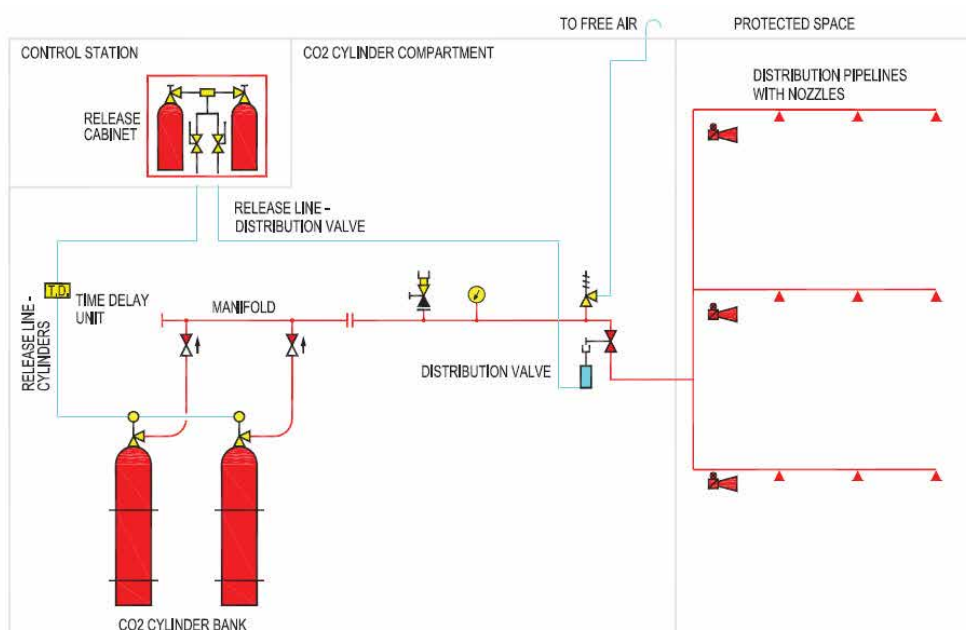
TO FREE AIR

PROTECTED SPACE

CONTROL STATION

CO2 CYLINDER COMPARTMENT

DISTRIBUTION PIPELINES WITH NOZZLES

RELEASE CABINET

RELEASE LINE - DISTRIBUTION VALVE

T.D.

TIME DELAY UNIT

MANIFOLD

RELEASE LINE - CYLINDERS

DISTRIBUTION VALVE

CO2 CYLINDER BANK